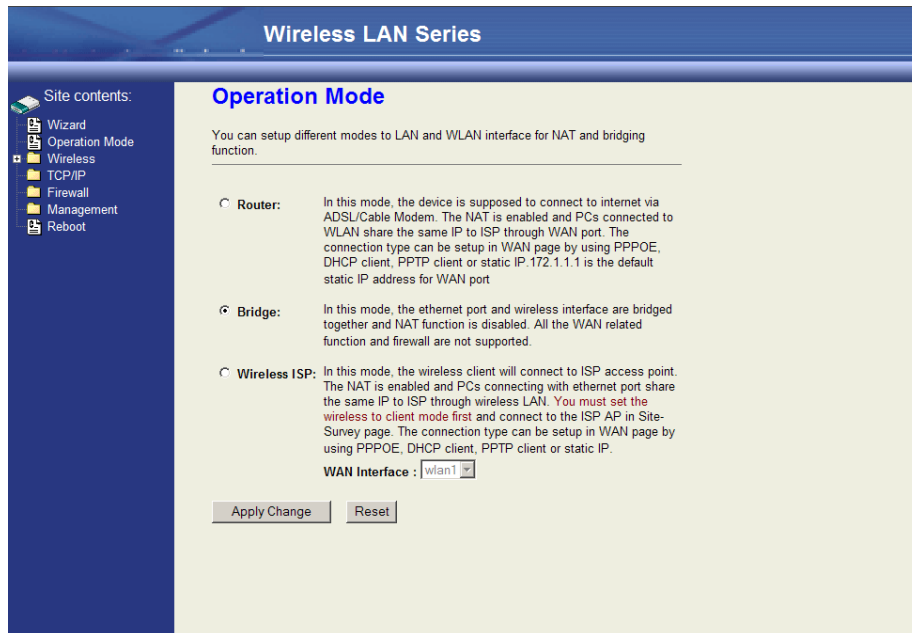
Wireless LAN Series

Site contents:
Wizard
Operation Mode
Wireless
TCP/IP
Firewall
Management
Reboot

Operation Mode

You can setup different modes to LAN and WLAN interface for NAT and bridging function.

Router: In this mode, the device is supposed to connect to internet via ADSL/Cable Modem. The NAT is enabled and PCs connected to WLAN share the same IP to ISP through WAN port. The connection type can be setup in WAN page by using PPPOE, DHCP client, PPTP client or static IP.172.1.1.1 is the default static IP address for WAN port

Bridge: In this mode, the ethernet port and wireless interface are bridged together and NAT function is disabled. All the WAN related function and firewall are not supported.

Wireless ISP: In this mode, the wireless client will connect to ISP access point. The NAT is enabled and PCs connecting with ethernet port share the same IP to ISP through wireless LAN. You must set the wireless to client mode first and connect to the ISP AP in Site-Survey page. The connection type can be setup in WAN page by using PPPOE, DHCP client, PPTP client or static IP.

WAN Interface : wlan1

Apply Change Reset